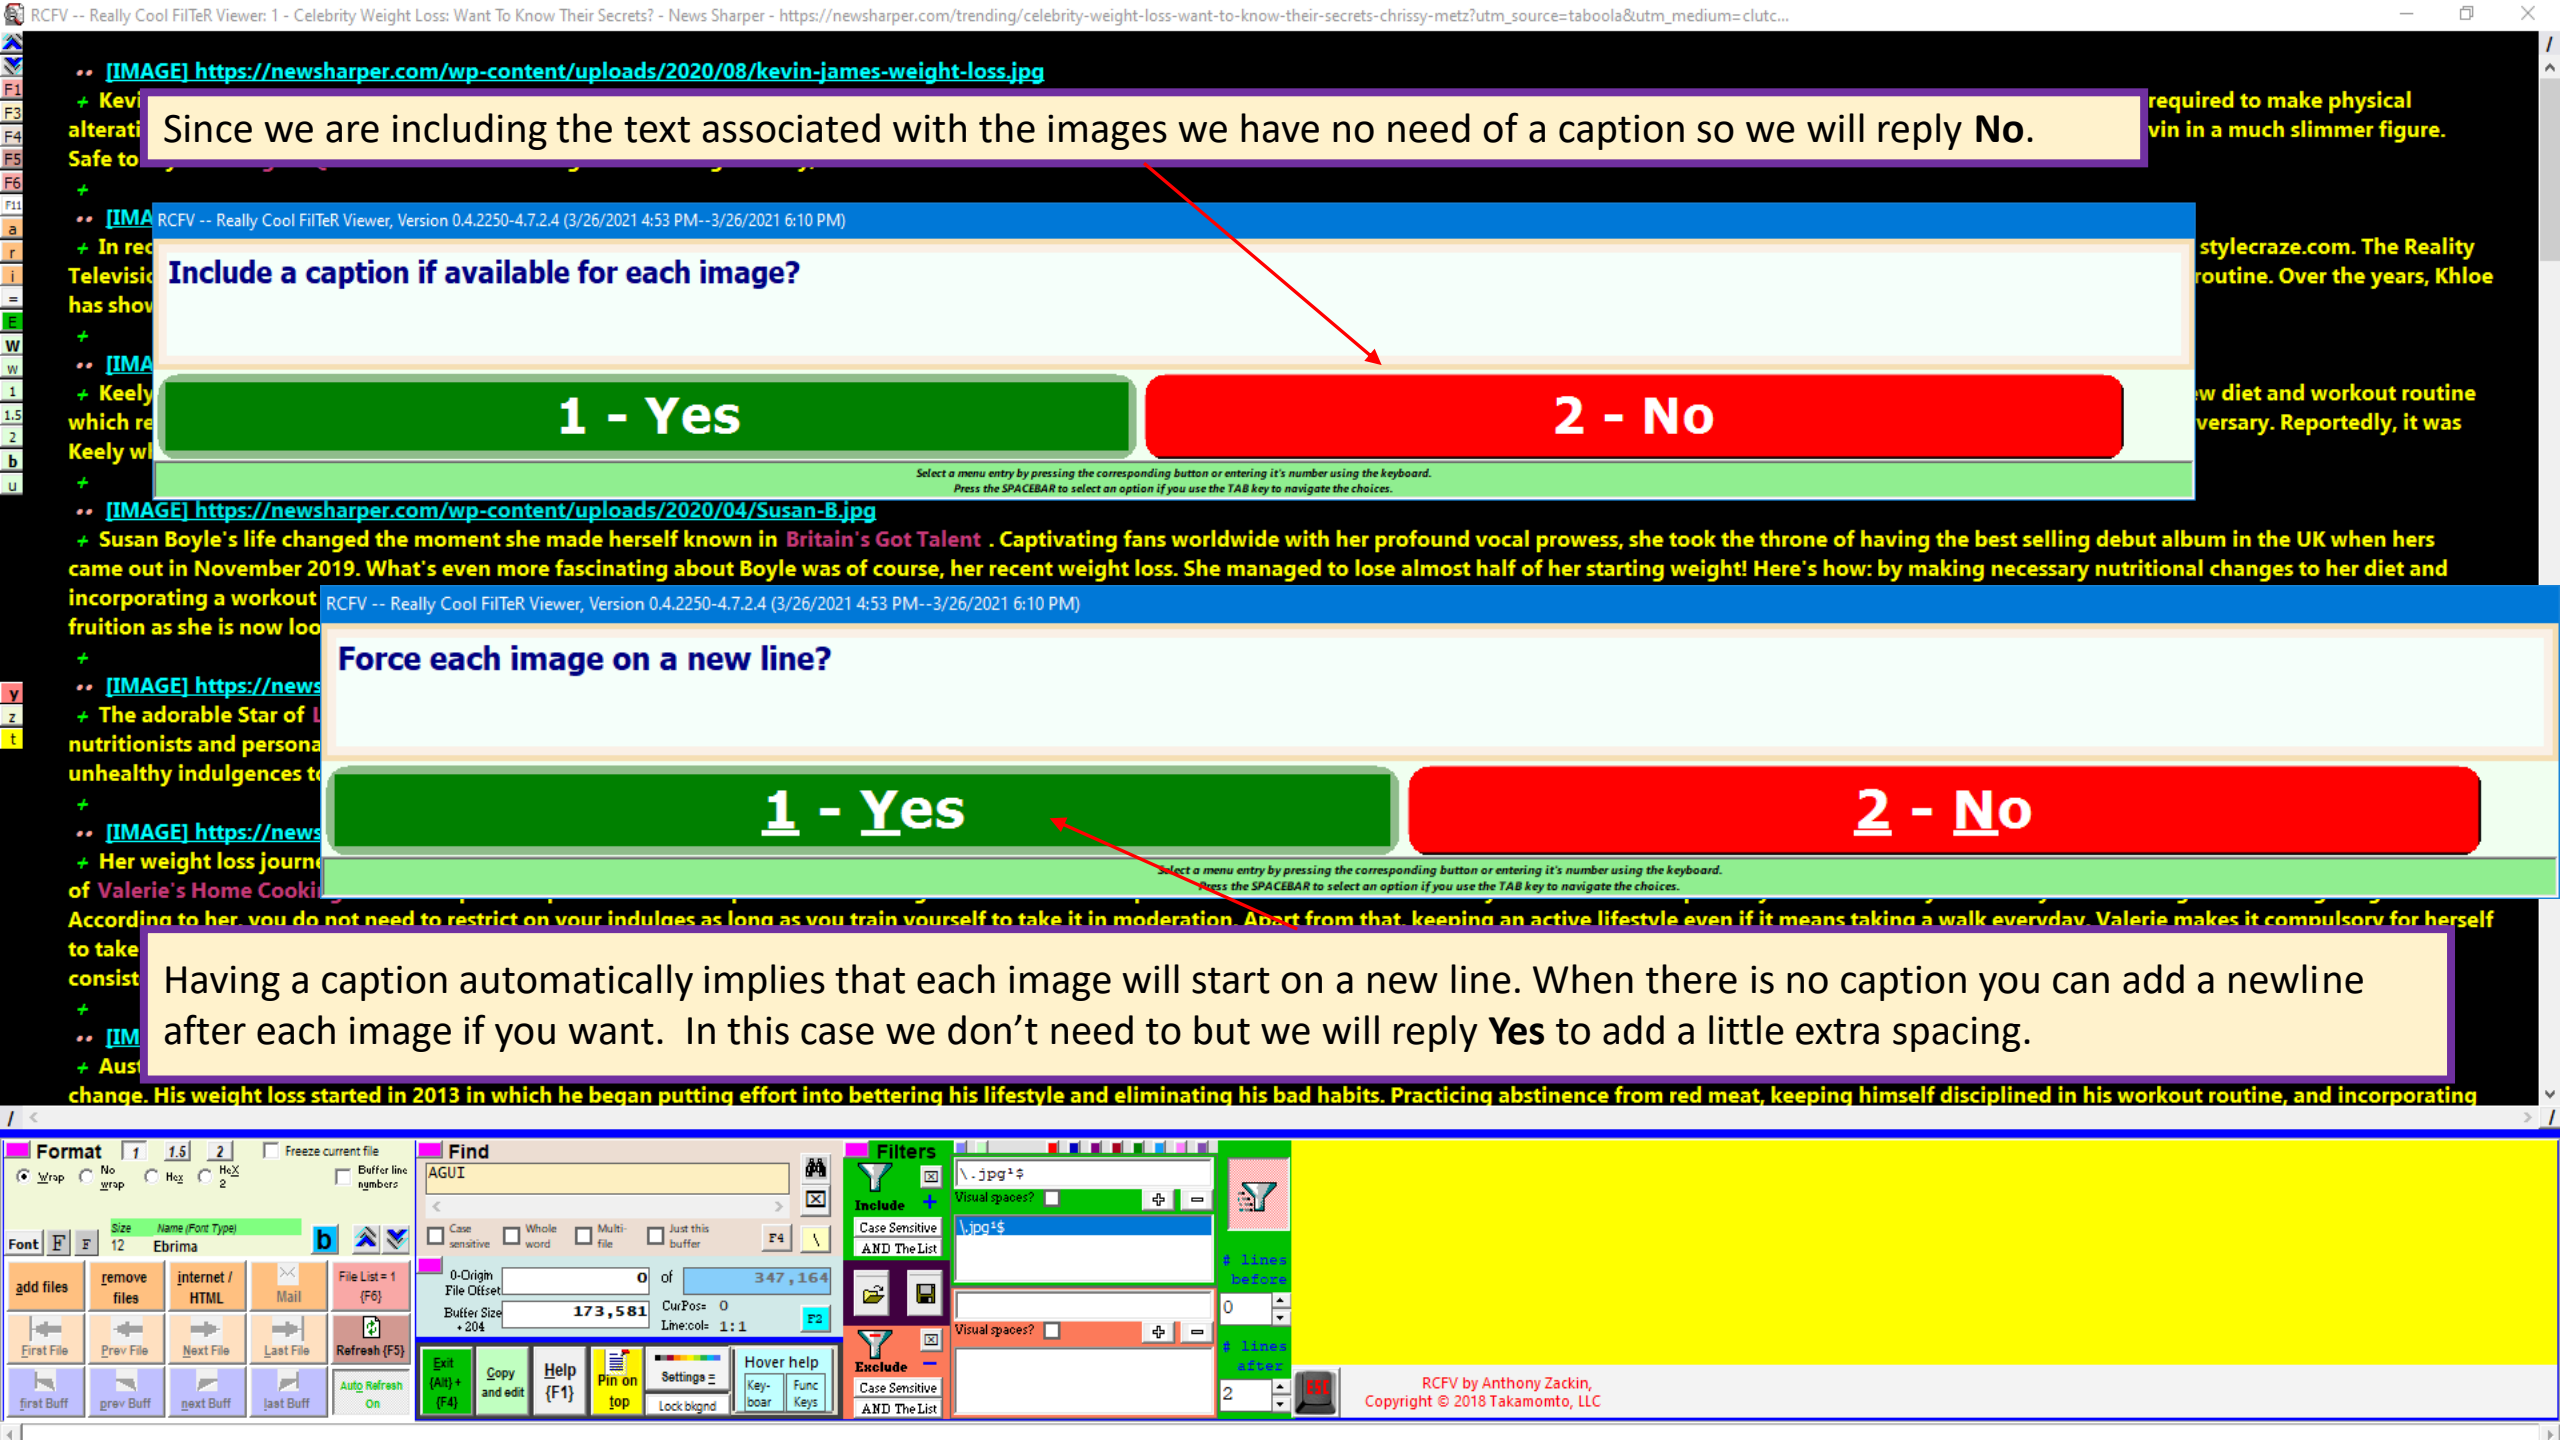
RCFV -- Really Cool FilTeR Viewer: 1 - Celebrity Weight Loss: Want To Know Their Secrets? - News Sharper - https://newsharper.com/trending/celebrity-weight-loss-want-to-know-their-secrets-chrissy-metz?utm_source=taboola&utm_medium=clutc...

•• [IMAGE] https://newsharper.com/wp-content/uploads/2020/08/kevin-james-weight-loss.jpg

+ Kevi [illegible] required to make physical alterati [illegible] vin in a much slimmer figure. Safe to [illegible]

Since we are including the text associated with the images we have no need of a caption so we will reply **No**.

+

•• [IMA

RCFV -- Really Cool FilTeR Viewer, Version 0.4.2250-4.7.2.4 (3/26/2021 4:53 PM--3/26/2021 6:10 PM)

Include a caption if available for each image?

1 - Yes

2 - No

Select a menu entry by pressing the corresponding button or entering it's number using the keyboard.
Press the SPACEBAR to select an option if you use the TAB key to navigate the choices.

+ In rec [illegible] stylecraze.com. The Reality Televisi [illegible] routine. Over the years, Khloe has show

+

•• [IMA

+ Keely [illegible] w diet and workout routine which re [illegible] versary. Reportedly, it was Keely wl

+

•• [IMAGE] https://newsharper.com/wp-content/uploads/2020/04/Susan-B.jpg

+ Susan Boyle's life changed the moment she made herself known in Britain's Got Talent . Captivating fans worldwide with her profound vocal prowess, she took the throne of having the best selling debut album in the UK when hers came out in November 2019. What's even more fascinating about Boyle was of course, her recent weight loss. She managed to lose almost half of her starting weight! Here's how: by making necessary nutritional changes to her diet and incorporating a workout fruition as she is now loo

RCFV -- Really Cool FilTeR Viewer, Version 0.4.2250-4.7.2.4 (3/26/2021 4:53 PM--3/26/2021 6:10 PM)

Force each image on a new line?

1 - Yes

2 - No

Select a menu entry by pressing the corresponding button or entering it's number using the keyboard.
Press the SPACEBAR to select an option if you use the TAB key to navigate the choices.

+

•• [IMAGE] https://news

+ The adorable Star of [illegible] nutritionists and persona unhealthy indulgences t

+

•• [IMAGE] https://news

+ Her weight loss journe of Valerie's Home Cooki

According to her, you do not need to restrict on your indulges as long as you train yourself to take it in moderation. Apart from that, keeping an active lifestyle even if it means taking a walk everyday. Valerie makes it compulsory for herself to take consist

Having a caption automatically implies that each image will start on a new line. When there is no caption you can add a newline after each image if you want. In this case we don't need to but we will reply **Yes** to add a little extra spacing.

+

•• [IM

+ Aust

change. His weight loss started in 2013 in which he began putting effort into bettering his lifestyle and eliminating his bad habits. Practicing abstinence from red meat, keeping himself disciplined in his workout routine, and incorporating

Format 1 1.5 2 Freeze current file
Wrap No wrap Hex HeX 2 Buffer line numbers
Font F F Size 12 Name (Font Type) Ebrima b
add files remove files internet / HTML Mail File List = 1 {F6}
First File Prev File Next File Last File Refresh {F5}
first Buff prev Buff next Buff last Buff Auto Refresh On

Find
AGUI
Case sensitive Whole word Multi-file Just this buffer F4
0-Origin File Offset 0 of 347,164
Buffer Size + 204 173,581 CurPos= 0 Line:col= 1:1 F2
Exit {Alt}+{F4} Copy and edit Help {F1} Pin on top Settings Lock bkgnd Hover help Key-boar Func Keys

Filters
Include Case Sensitive AND The List
\.jpg¹$
Visual spaces?
\.jpg¹$
# lines before 0
Exclude Case Sensitive AND The List
Visual spaces?
# lines after 2
ESC

RCFV by Anthony Zackin,
Copyright © 2018 Takamomto, LLC